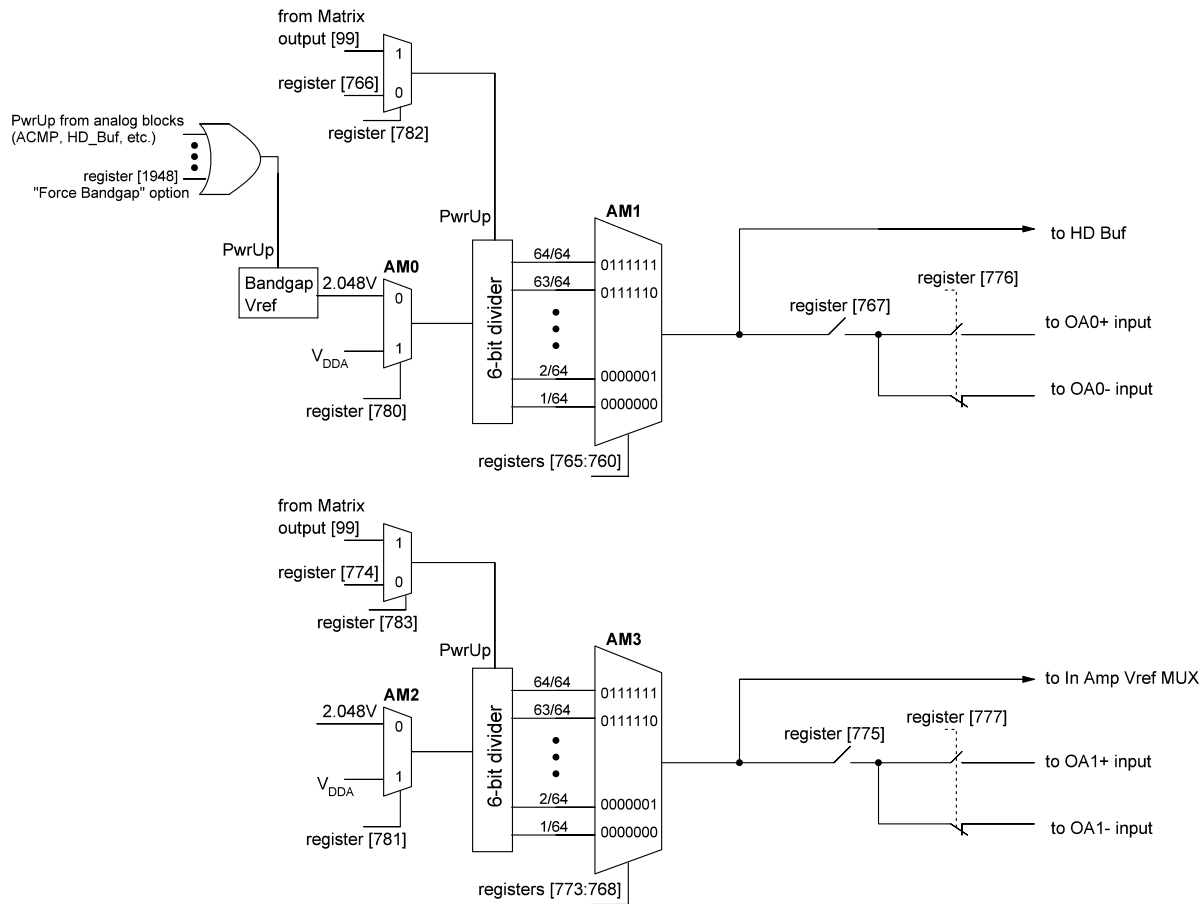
from Matrix output [99]
1
register [766]
0
register [782]
PwrUp from analog blocks (ACMP, HD_Buf, etc.)
register [1948] "Force Bandgap" option
PwrUp
Bandgap Vref
2.048V
AM0
0
$V_{DDA}$
1
register [780]
PwrUp
6-bit divider
AM1
64/64
0111111
63/64
0111110
2/64
0000001
1/64
0000000
registers [765:760]
to HD Buf
register [776]
register [767]
to OA0+ input
to OA0- input

from Matrix output [99]
1
register [774]
0
register [783]
PwrUp
AM2
2.048V
0
$V_{DDA}$
1
register [781]
6-bit divider
AM3
64/64
0111111
63/64
0111110
2/64
0000001
1/64
0000000
registers [773:768]
to In Amp Vref MUX
register [777]
register [775]
to OA1+ input
to OA1- input